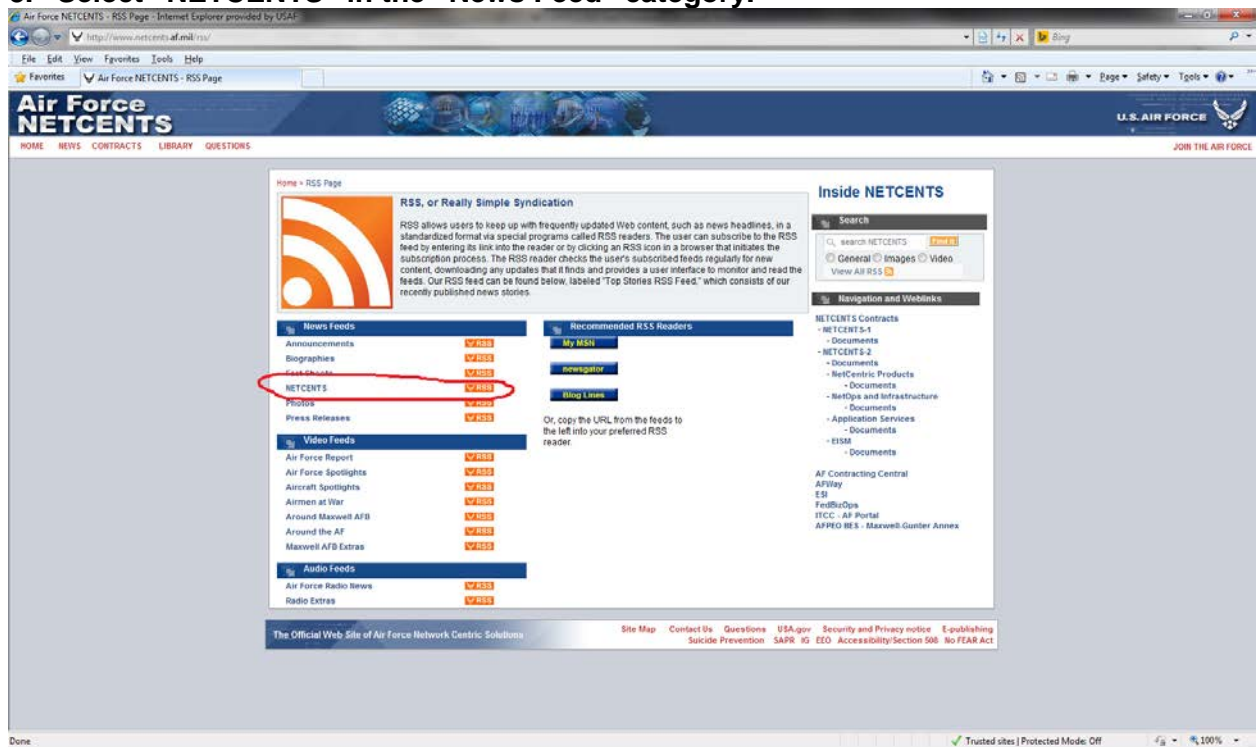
3. Select "NETCENTS" in the "News Feed" category.

Air Force NETCENTS - RSS Page - Internet Explorer provided by USAF

http://www.netcents.af.mil/rss/

Bing

File Edit View Favorites Tools Help

Favorites Air Force NETCENTS - RSS Page

Page Safety Tools

Air Force NETCENTS

U.S. AIR FORCE

HOME NEWS CONTRACTS LIBRARY QUESTIONS

JOIN THE AIR FORCE

Home > RSS Page

RSS, or Really Simple Syndication

RSS allows users to keep up with frequently updated Web content, such as news headlines, in a standardized format via special programs called RSS readers. The user can subscribe to the RSS feed by entering its link into the reader or by clicking an RSS icon in a browser that initiates the subscription process. The RSS reader checks the user's subscribed feeds regularly for new content, downloading any updates that it finds and provides a user interface to monitor and read the feeds. Our RSS feed can be found below, labeled "Top Stories RSS Feed," which consists of our recently published news stories.

Inside NETCENTS

Search

search NETCENTS Find It

General Images Video

View All RSS

Navigation and Weblinks

NETCENTS Contracts
- NETCENTS-1
- Documents
- NETCENTS-2
- Documents
- NetCentric Products
- Documents
- NetOps and Infrastructure
- Documents
- Application Services
- Documents
- EISM
- Documents

AF Contracting Central
AFWay
ESI
FedBizOps
ITCC - AF Portal
AFPEO BES - Maxwell-Gunter Annex

News Feeds

| | |
|---|---|
| Announcements | RSS |
| Biographies | RSS |
| Fact Sheets | RSS |
| NETCENTS | RSS |
| Photos | RSS |
| Press Releases | RSS |

Video Feeds

| | |
|---|---|
| Air Force Report | RSS |
| Air Force Spotlights | RSS |
| Aircraft Spotlights | RSS |
| Airmen at War | RSS |
| Around Maxwell AFB | RSS |
| Around the AF | RSS |
| Maxwell AFB Extras | RSS |

Audio Feeds

| | |
|---|---|
| Air Force Radio News | RSS |
| Radio Extras | RSS |

Recommended RSS Readers

My MSN

newsgator

Blog Lines

Or, copy the URL from the feeds to the left into your preferred RSS reader.

The Official Web Site of Air Force Network Centric Solutions

Site Map Contact Us Questions USA.gov Security and Privacy notice E-publishing
Suicide Prevention SAPR IG EEO Accessibility/Section 508 No FEAR Act

Done

Trusted sites | Protected Mode: Off 100%